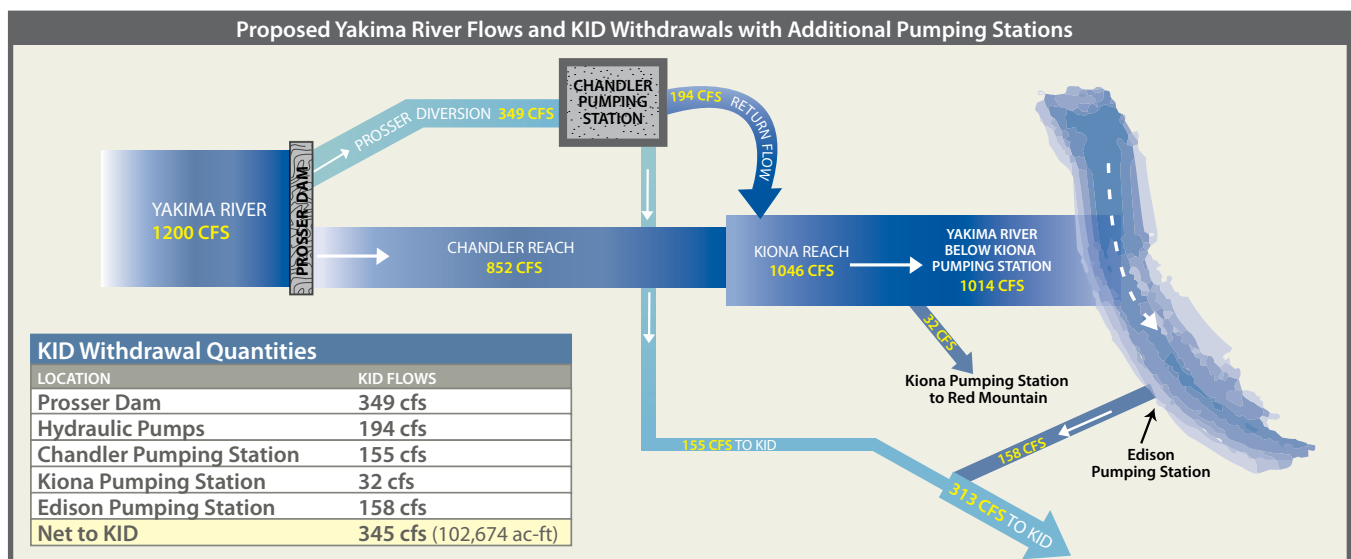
Proposed Yakima River Flows and KID Withdrawals with Additional Pumping Stations

YAKIMA RIVER
1200 CFS

PROSSER DAM

PROSSER DIVERSION 349 CFS

CHANDLER PUMPING STATION

194 CFS RETURN FLOW

CHANDLER REACH
852 CFS

KIONA REACH
1046 CFS

YAKIMA RIVER BELOW KIONA PUMPING STATION
1014 CFS

32 CFS

Kiona Pumping Station to Red Mountain

155 CFS TO KID

158 CFS

Edison Pumping Station

313 CFS TO KID

KID Withdrawal Quantities

| LOCATION | KID FLOWS |
|---|---|
| Prosser Dam | 349 cfs |
| Hydraulic Pumps | 194 cfs |
| Chandler Pumping Station | 155 cfs |
| Kiona Pumping Station | 32 cfs |
| Edison Pumping Station | 158 cfs |
| Net to KID | 345 cfs (102,674 ac-ft) |